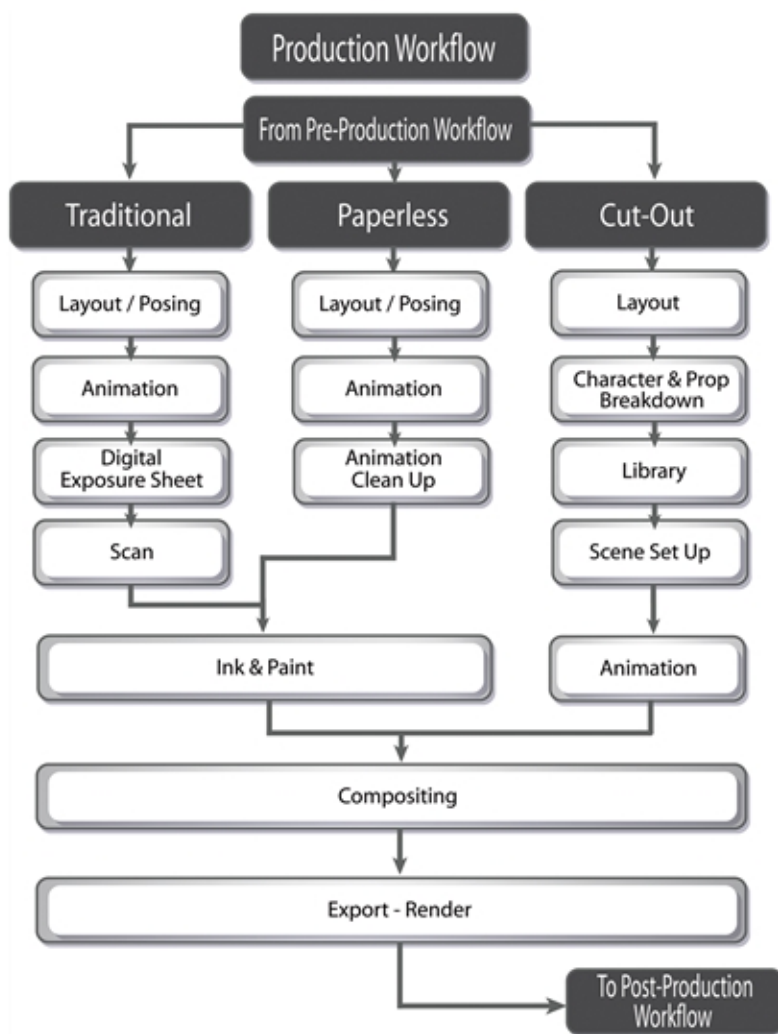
Production Workflow

From Pre-Production Workflow

Traditional

Layout / Posing

Animation

Digital Exposure Sheet

Scan

Paperless

Layout / Posing

Animation

Animation Clean Up

Cut-Out

Layout

Character & Prop Breakdown

Library

Scene Set Up

Ink & Paint

Animation

Compositing

Export - Render

To Post-Production Workflow